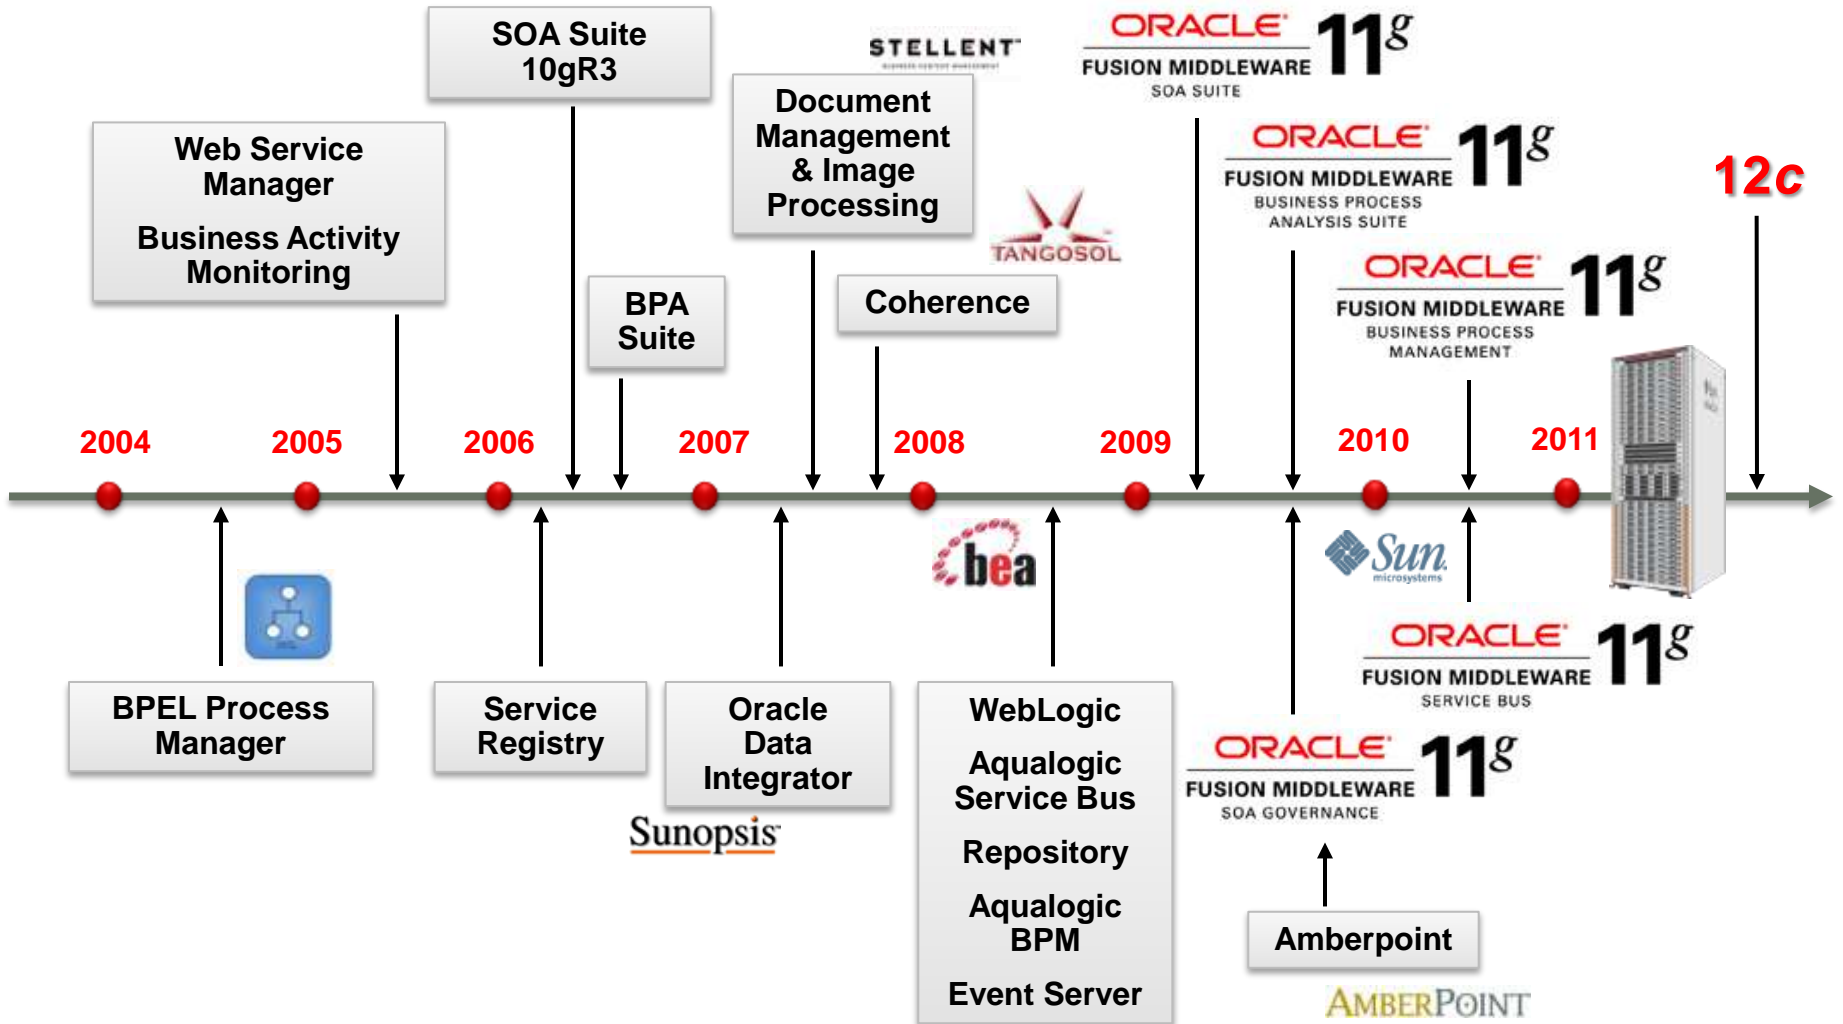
SOA Suite 10gR3

STELLENT

ORACLE FUSION MIDDLEWARE SOA SUITE 11g

Web Service Manager

Business Activity Monitoring

Document Management & Image Processing

ORACLE FUSION MIDDLEWARE BUSINESS PROCESS ANALYSIS SUITE 11g

12c

TANGOSOL

BPA Suite

Coherence

ORACLE FUSION MIDDLEWARE BUSINESS PROCESS MANAGEMENT 11g

2004 2005 2006 2007 2008 2009 2010 2011

bea

Sun microsystems

ORACLE FUSION MIDDLEWARE SERVICE BUS 11g

BPEL Process Manager

Service Registry

Oracle Data Integrator

Sunopsis

WebLogic

Aqualogic Service Bus

Repository

Aqualogic BPM

Event Server

ORACLE FUSION MIDDLEWARE SOA GOVERNANCE 11g

Amberpoint

AMBERPOINT